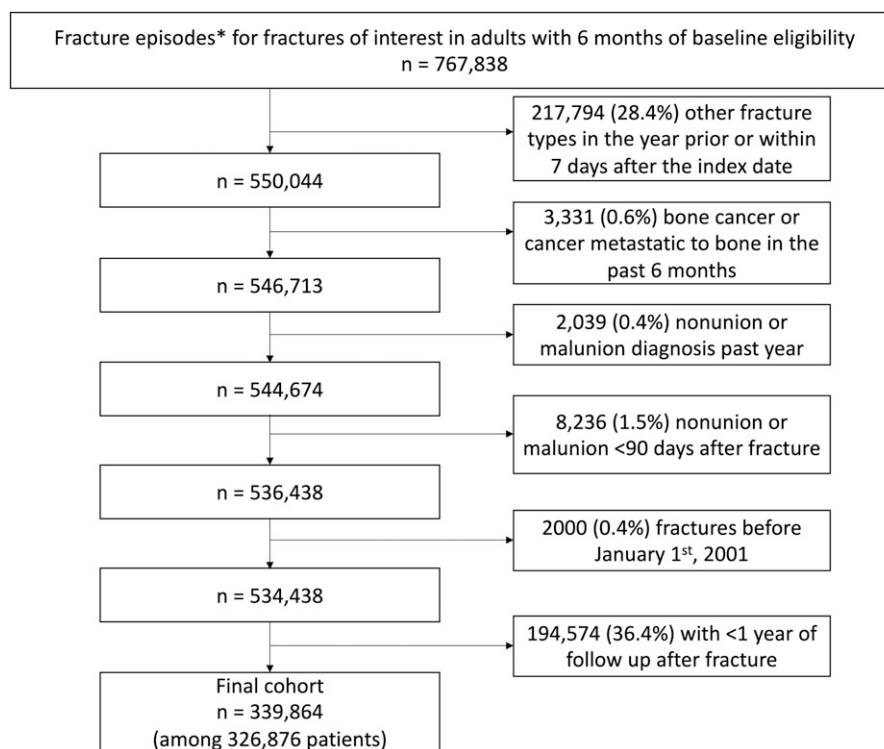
Fracture episodes* for fractures of interest in adults with 6 months of baseline eligibility
n = 767,838

217,794 (28.4%) other fracture types in the year prior or within 7 days after the index date

n = 550,044

3,331 (0.6%) bone cancer or cancer metastatic to bone in the past 6 months

n = 546,713

2,039 (0.4%) nonunion or malunion diagnosis past year

n = 544,674

8,236 (1.5%) nonunion or malunion <90 days after fracture

n = 536,438

2000 (0.4%) fractures before January 1$^{st}$, 2001

n = 534,438

194,574 (36.4%) with <1 year of follow up after fracture

Final cohort
n = 339,864
(among 326,876 patients)